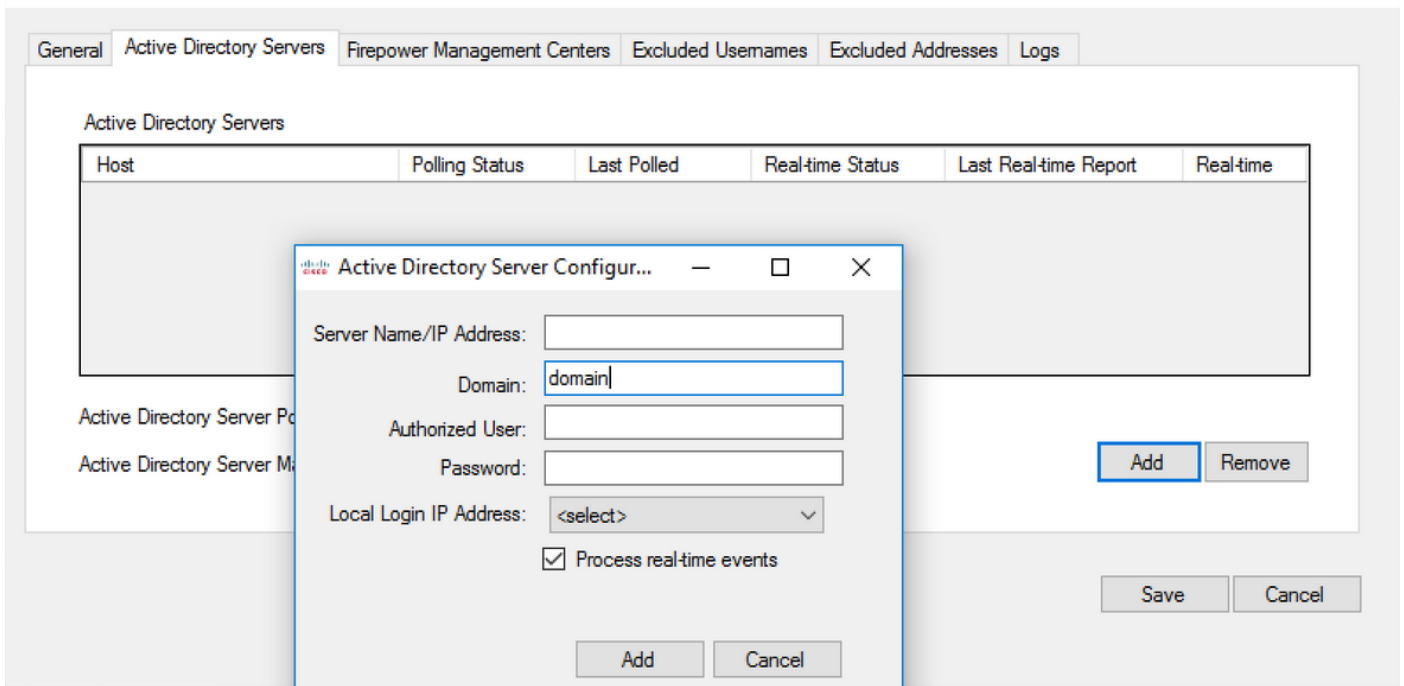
General | Active Directory Servers | Firepower Management Centers | Excluded Usernames | Excluded Addresses | Logs

Active Directory Servers

| Host | Polling Status | Last Polled | Real-time Status | Last Real-time Report | Real-time |
|---|---|---|---|---|---|

Active Directory Server Po

Active Directory Server Ma

Add | Remove

Save | Cancel

Active Directory Server Configur...

Server Name/IP Address:

Domain: domain

Authorized User:

Password:

Local Login IP Address: <select>

Process real-time events

Add | Cancel